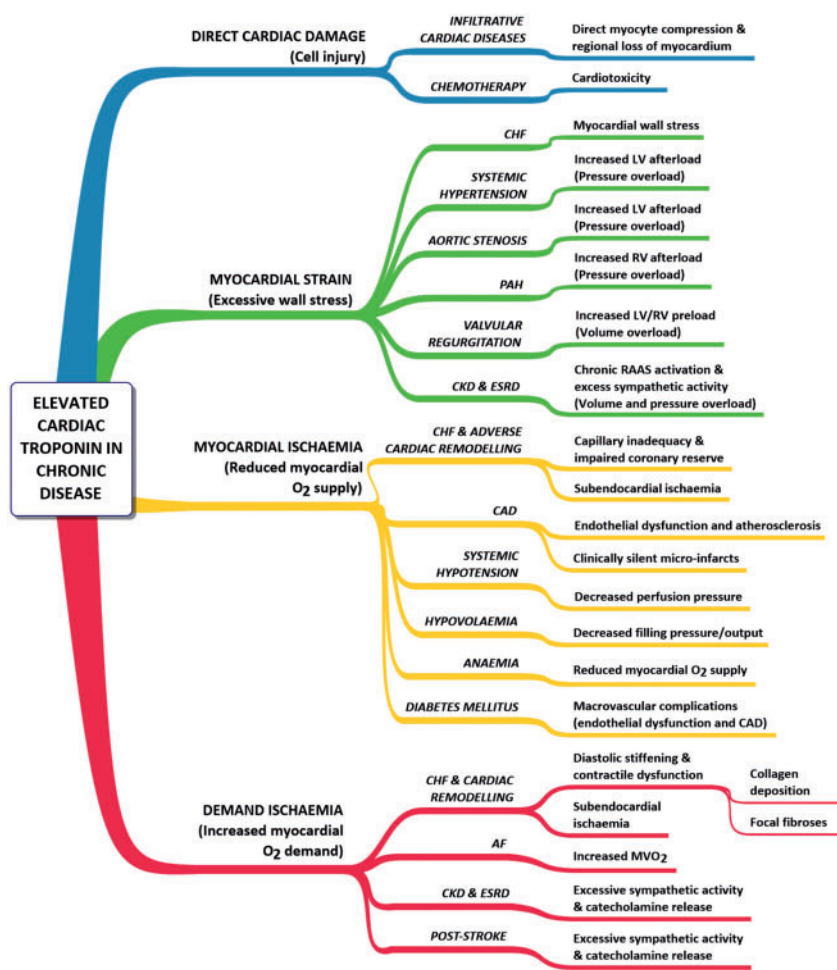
ELEVATED CARDIAC TROPONIN IN CHRONIC DISEASE

DIRECT CARDIAC DAMAGE (Cell injury)

INFILTRATIVE CARDIAC DISEASES
Direct myocyte compression & regional loss of myocardium

CHEMOTHERAPY
Cardiotoxicity

MYOCARDIAL STRAIN (Excessive wall stress)

CHF
Myocardial wall stress

SYSTEMIC HYPERTENSION
Increased LV afterload (Pressure overload)

AORTIC STENOSIS
Increased LV afterload (Pressure overload)

PAH
Increased RV afterload (Pressure overload)

VALVULAR REGURGITATION
Increased LV/RV preload (Volume overload)

CKD & ESRD
Chronic RAAS activation & excess sympathetic activity (Volume and pressure overload)

MYOCARDIAL ISCHAEMIA (Reduced myocardial $O_2$ supply)

CHF & ADVERSE CARDIAC REMODELLING
Capillary inadequacy & impaired coronary reserve
Subendocardial ischaemia

CAD
Endothelial dysfunction and atherosclerosis
Clinically silent micro-infarcts

SYSTEMIC HYPOTENSION
Decreased perfusion pressure

HYPOVOLAEMIA
Decreased filling pressure/output

ANAEMIA
Reduced myocardial $O_2$ supply

DIABETES MELLITUS
Macrovascular complications (endothelial dysfunction and CAD)

DEMAND ISCHAEMIA (Increased myocardial $O_2$ demand)

CHF & CARDIAC REMODELLING
Diastolic stiffening & contractile dysfunction
Collagen deposition
Focal fibroses
Subendocardial ischaemia

AF
Increased $MVO_2$

CKD & ESRD
Excessive sympathetic activity & catecholamine release

POST-STROKE
Excessive sympathetic activity & catecholamine release